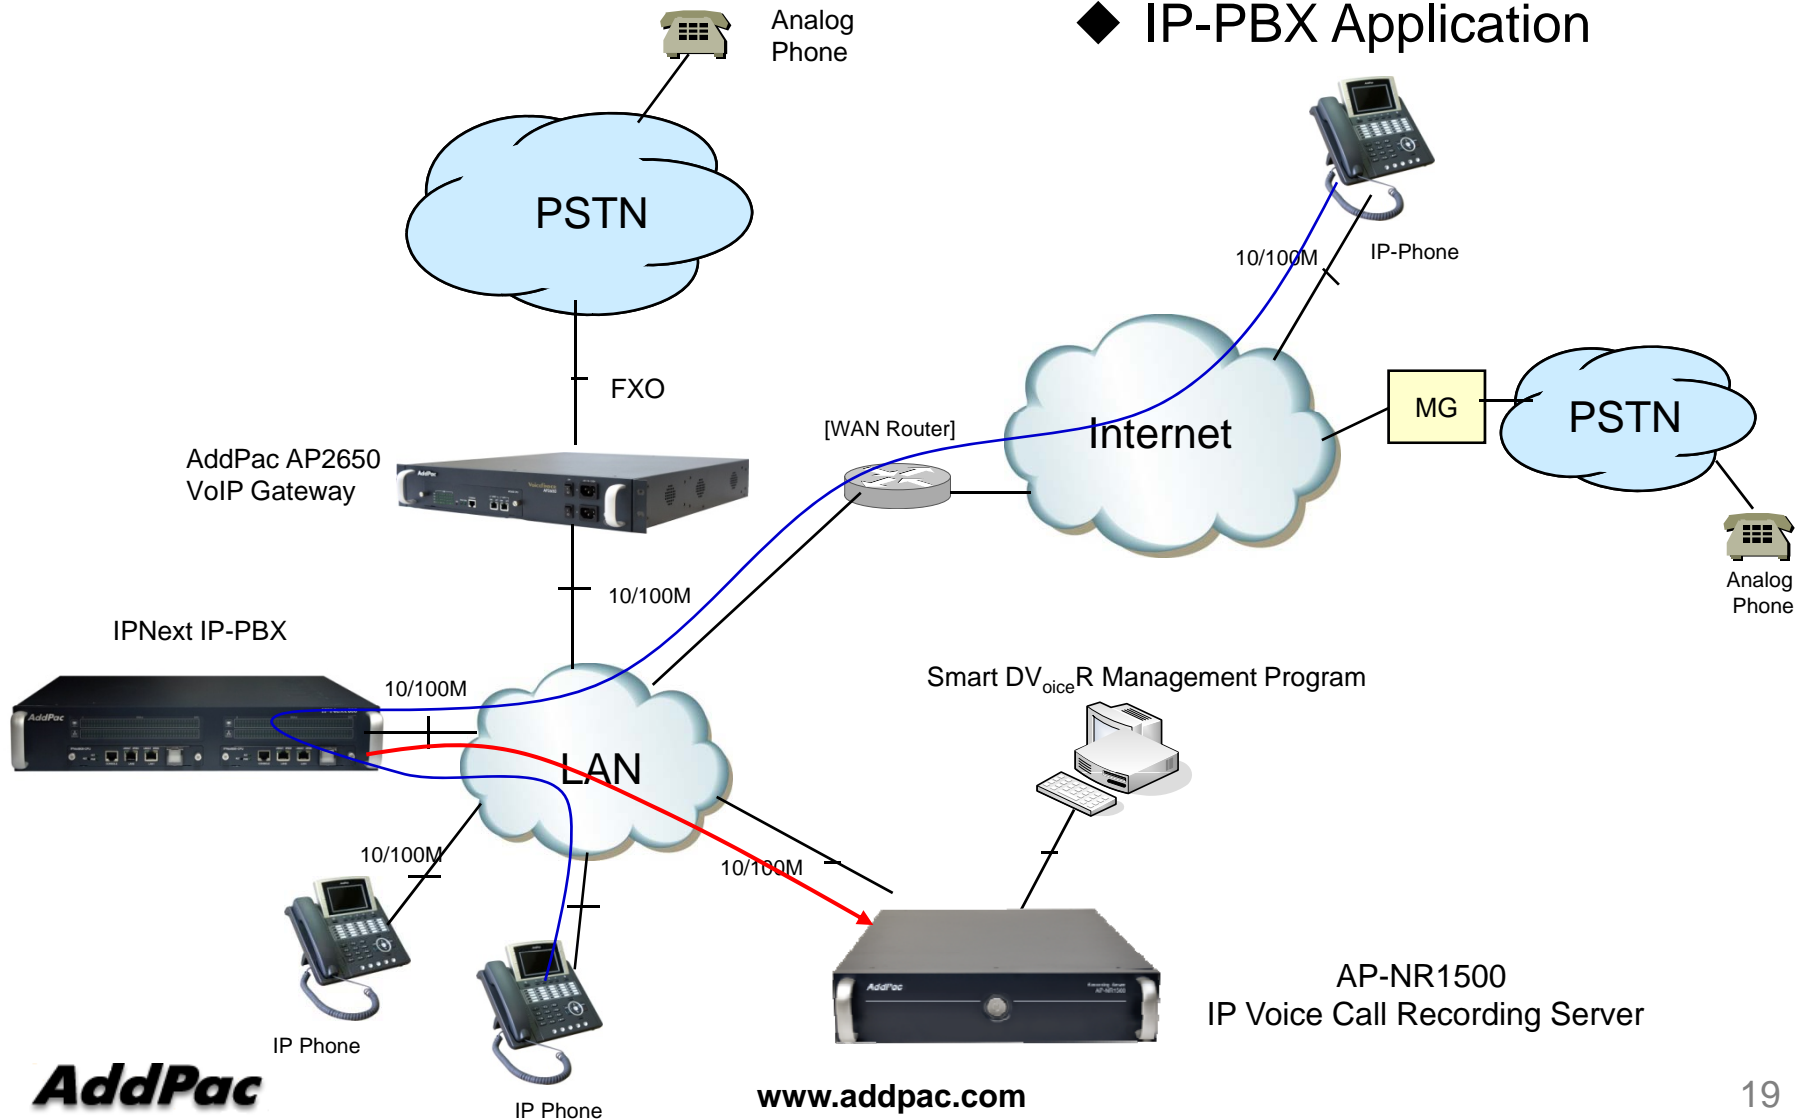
◆ IP-PBX Application

Analog Phone

PSTN

FXO

AddPac AP2650 VoIP Gateway

10/100M

IPNext IP-PBX

10/100M

LAN

[WAN Router]

Internet

10/100M

IP-Phone

MG

PSTN

Analog Phone

Smart DV$_{oice}$R Management Program

10/100M

10/100M

IP Phone

IP Phone

AP-NR1500
IP Voice Call Recording Server

AddPac

www.addpac.com

19